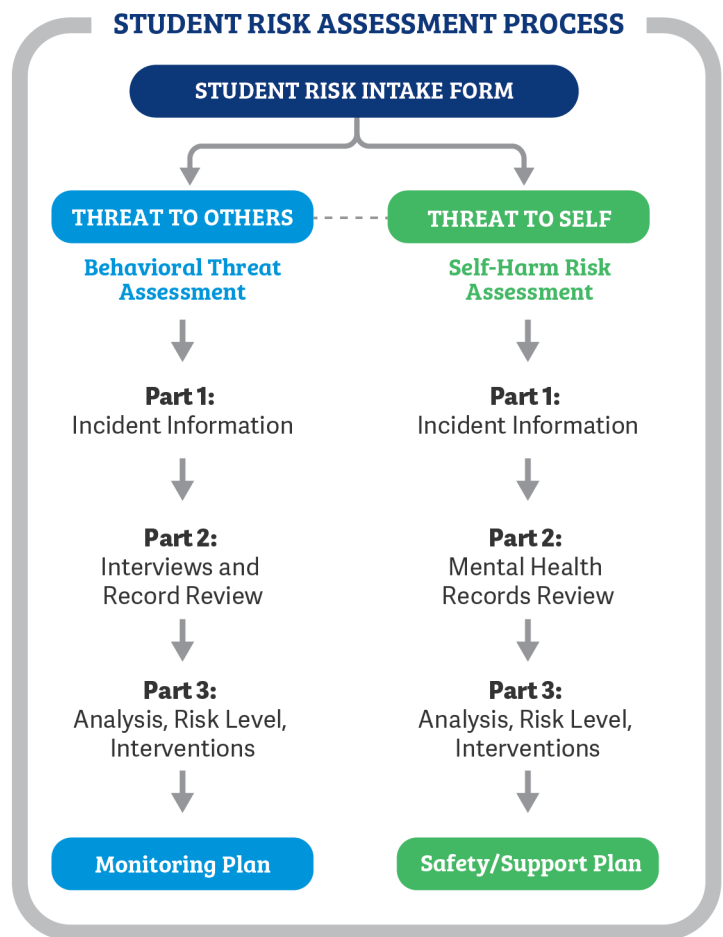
STUDENT RISK ASSESSMENT PROCESS

STUDENT RISK INTAKE FORM

THREAT TO OTHERS

Behavioral Threat Assessment

Part 1:
Incident Information

Part 2:
Interviews and Record Review

Part 3:
Analysis, Risk Level, Interventions

Monitoring Plan

THREAT TO SELF

Self-Harm Risk Assessment

Part 1:
Incident Information

Part 2:
Mental Health Records Review

Part 3:
Analysis, Risk Level, Interventions

Safety/Support Plan